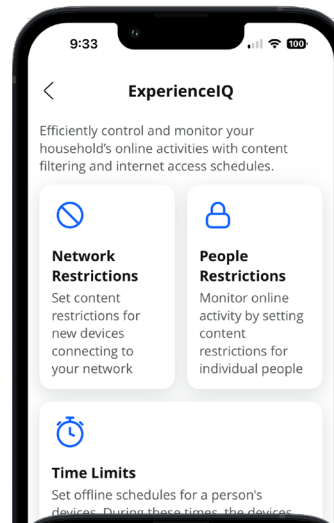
9:33

100

ExperienceIQ

Efficiently control and monitor your household's online activities with content filtering and internet access schedules.

Network Restrictions
Set content restrictions for new devices connecting to your network

People Restrictions
Monitor online activity by setting content restrictions for individual people

Time Limits
Set offline schedules for a person's devices. During these times, the devices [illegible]